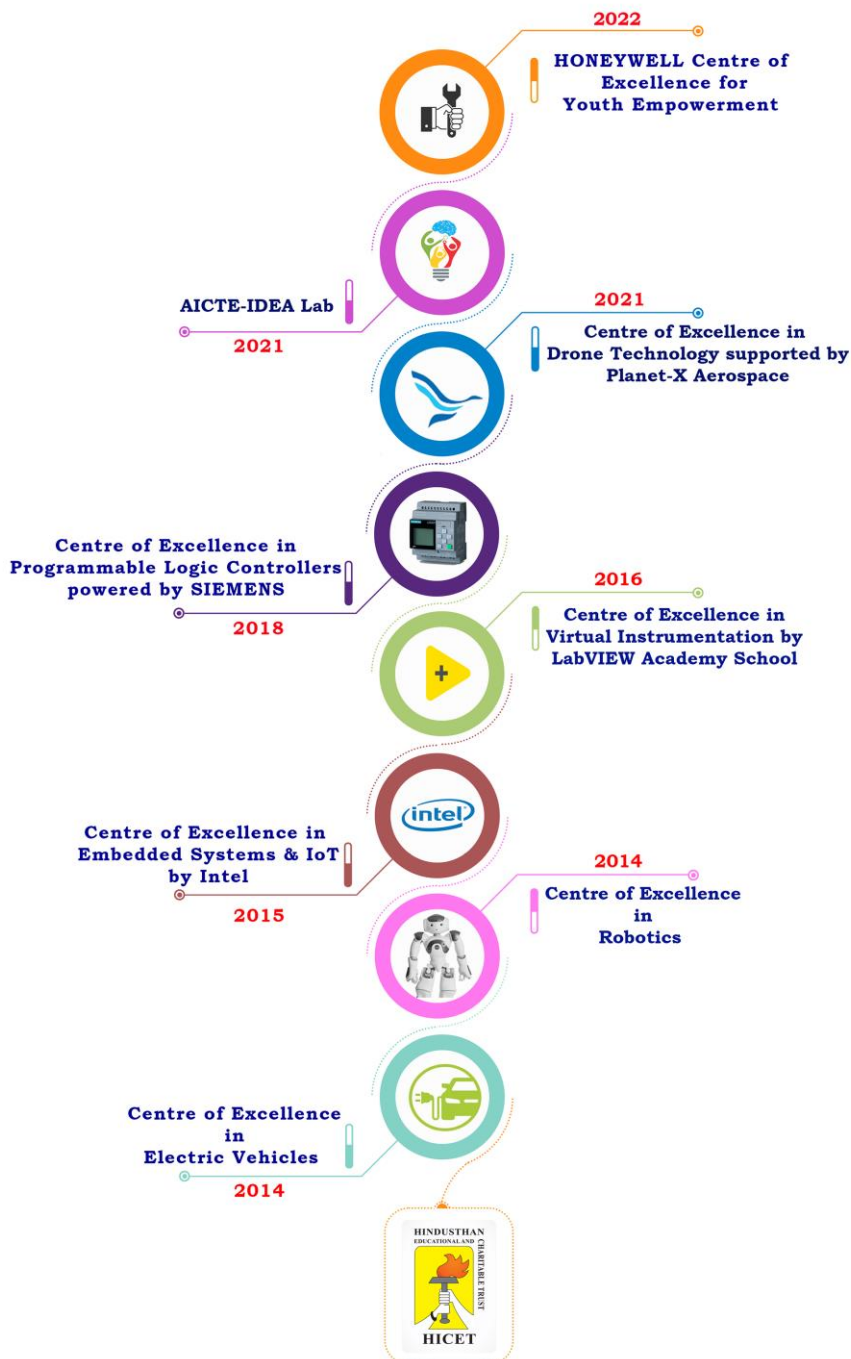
2022

HONEYWELL Centre of Excellence for Youth Empowerment

AICTE-IDEA Lab

2021

2021

Centre of Excellence in Drone Technology supported by Planet-X Aerospace

Centre of Excellence in Programmable Logic Controllers powered by SIEMENS

2018

2016

Centre of Excellence in Virtual Instrumentation by LabVIEW Academy School

intel

Centre of Excellence in Embedded Systems & IoT by Intel

2015

2014

Centre of Excellence in Robotics

Centre of Excellence in Electric Vehicles

2014

HINDUSTHAN EDUCATIONAL AND CHARITABLE TRUST

HICET